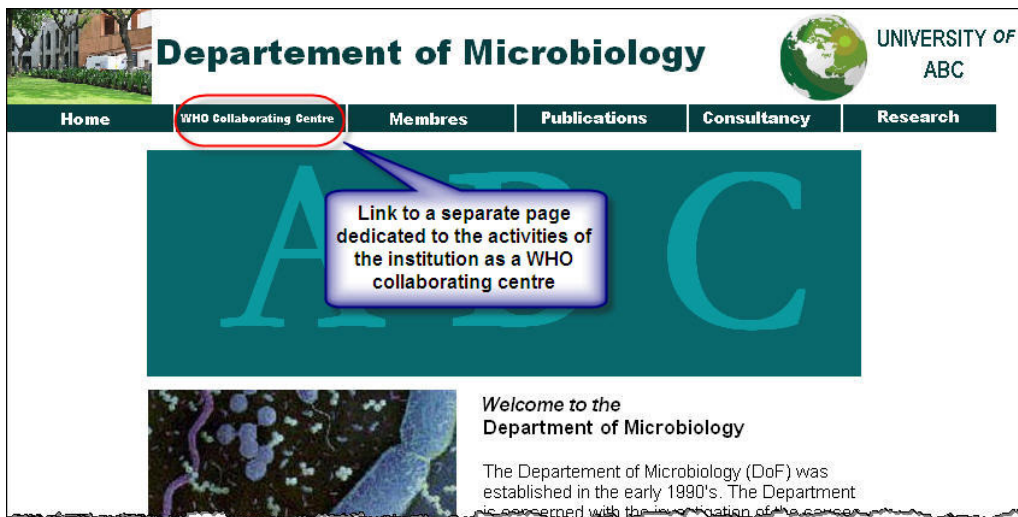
Departement of Microbiology

UNIVERSITY OF ABC

Home | WHO Collaborating Centre | Membres | Publications | Consultancy | Research

ABC

Link to a separate page dedicated to the activities of the institution as a WHO collaborating centre

*Welcome to the*
**Department of Microbiology**

The Departement of Microbiology (DoF) was established in the early 1990's. The Department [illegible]